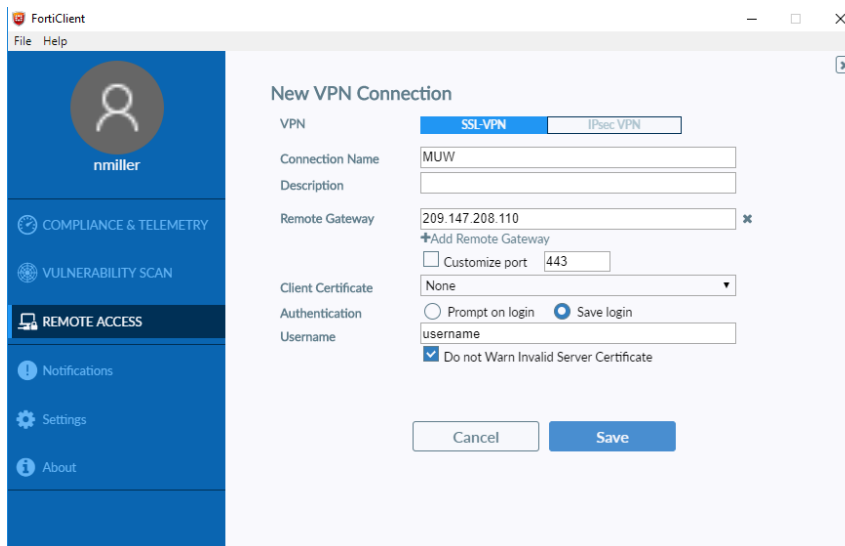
FortiClient

File Help

nmiller

COMPLIANCE & TELEMETRY

VULNERABILITY SCAN

REMOTE ACCESS

Notifications

Settings

About

New VPN Connection

VPN SSL-VPN IPsec VPN

Connection Name MUW

Description

Remote Gateway 209.147.208.110

+Add Remote Gateway

Customize port 443

Client Certificate None

Authentication Prompt on login Save login

Username username

Do not Warn Invalid Server Certificate

Cancel

Save